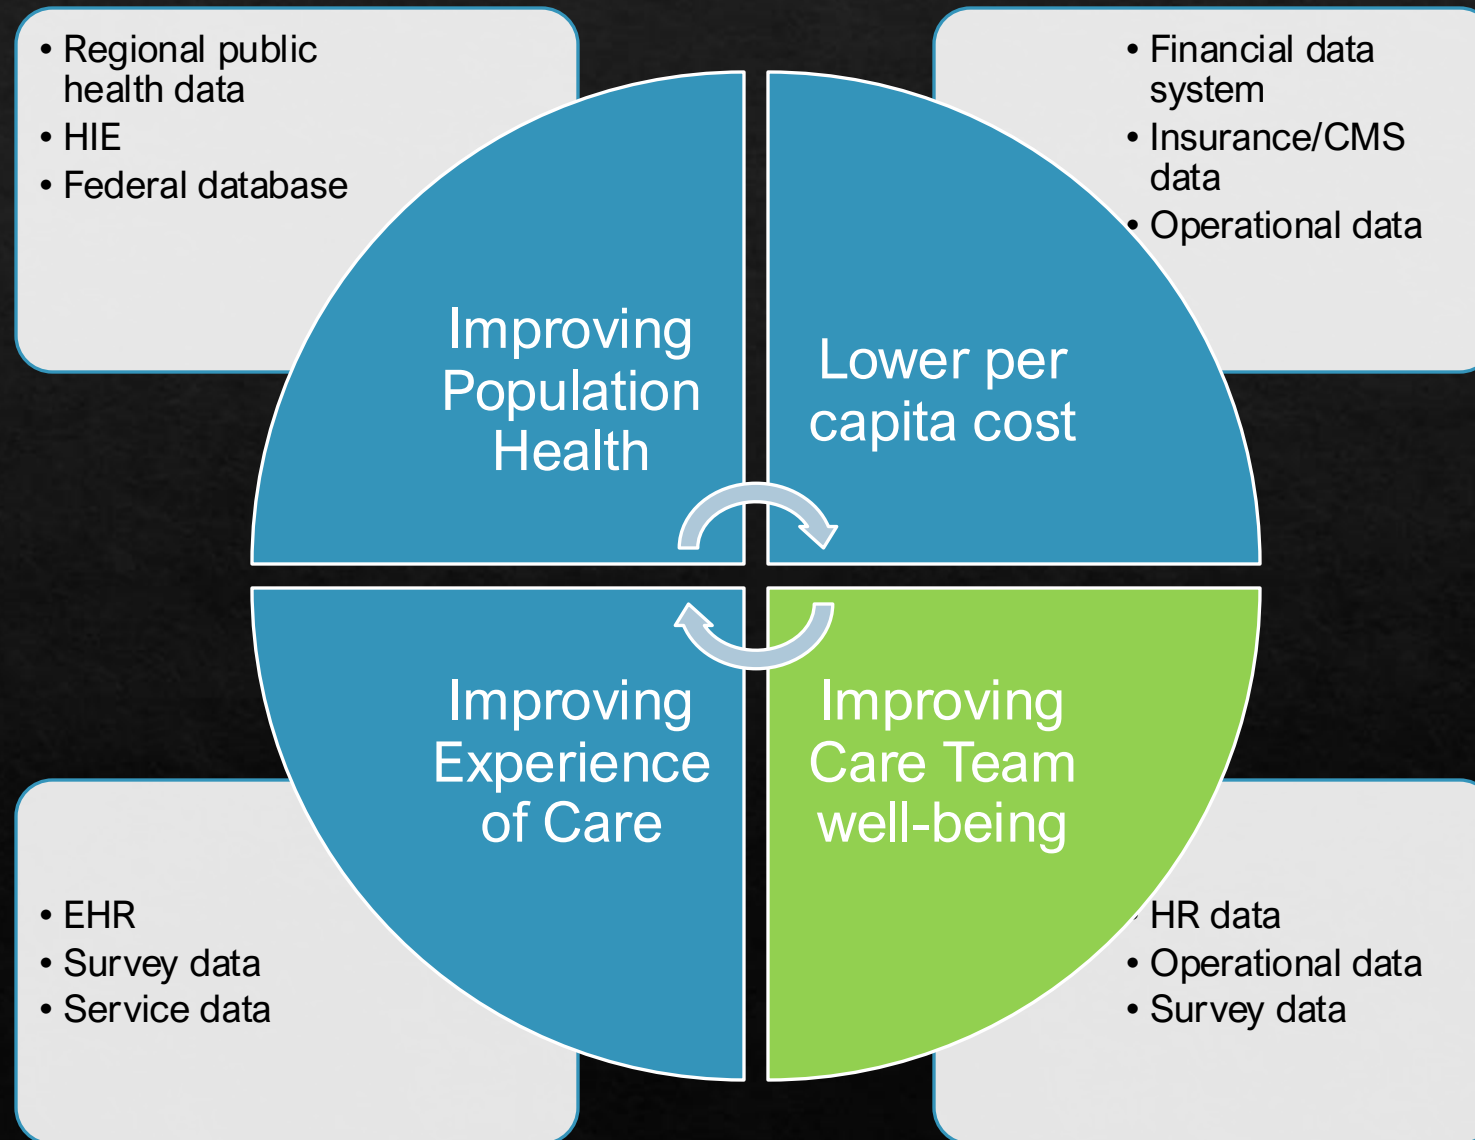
• Regional public health data
• HIE
• Federal database

• Financial data system
• Insurance/CMS data
• Operational data

Improving Population Health

Lower per capita cost

Improving Experience of Care

Improving Care Team well-being

• EHR
• Survey data
• Service data

• HR data
• Operational data
• Survey data